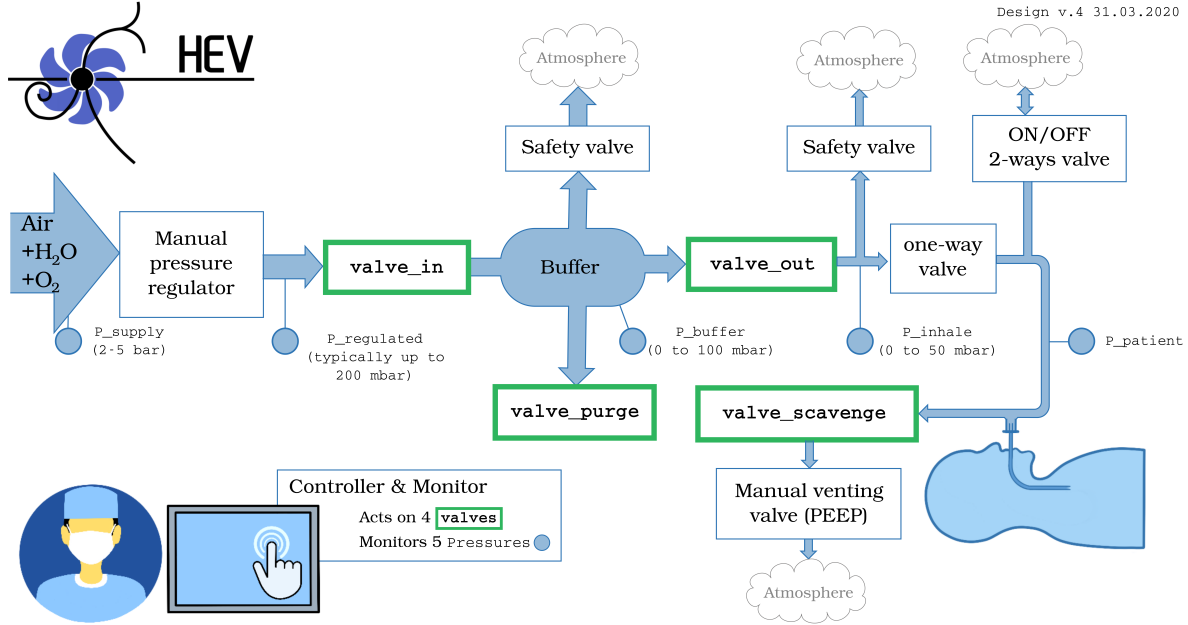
Design v.4 31.03.2020

HEV

Atmosphere

Atmosphere

Atmosphere

Safety valve

Safety valve

ON/OFF
2-ways valve

Air
+$H_2O$
+$O_2$

Manual pressure regulator

valve_in

Buffer

valve_out

one-way valve

P_supply
(2-5 bar)

P_regulated
(typically up to 200 mbar)

P_buffer
(0 to 100 mbar)

P_inhale
(0 to 50 mbar)

P_patient

valve_purge

valve_scavenge

Controller & Monitor
Acts on 4 valves
Monitors 5 Pressures

Manual venting valve (PEEP)

Atmosphere